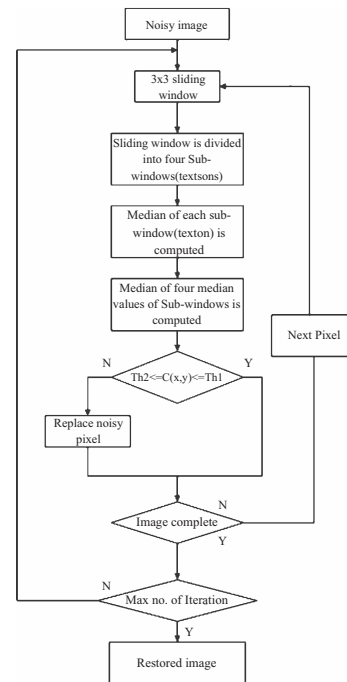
Noisy image

3x3 sliding window

Sliding window is divided into four Sub-windows(textsons)

Median of each sub-window(texton) is computed

Median of four median values of Sub-windows is computed

Next Pixel

N

Th2<=C(x,y)<=Th1

Y

Replace noisy pixel

N

Image complete

Y

N

Max no. of Iteration

Y

Restored image